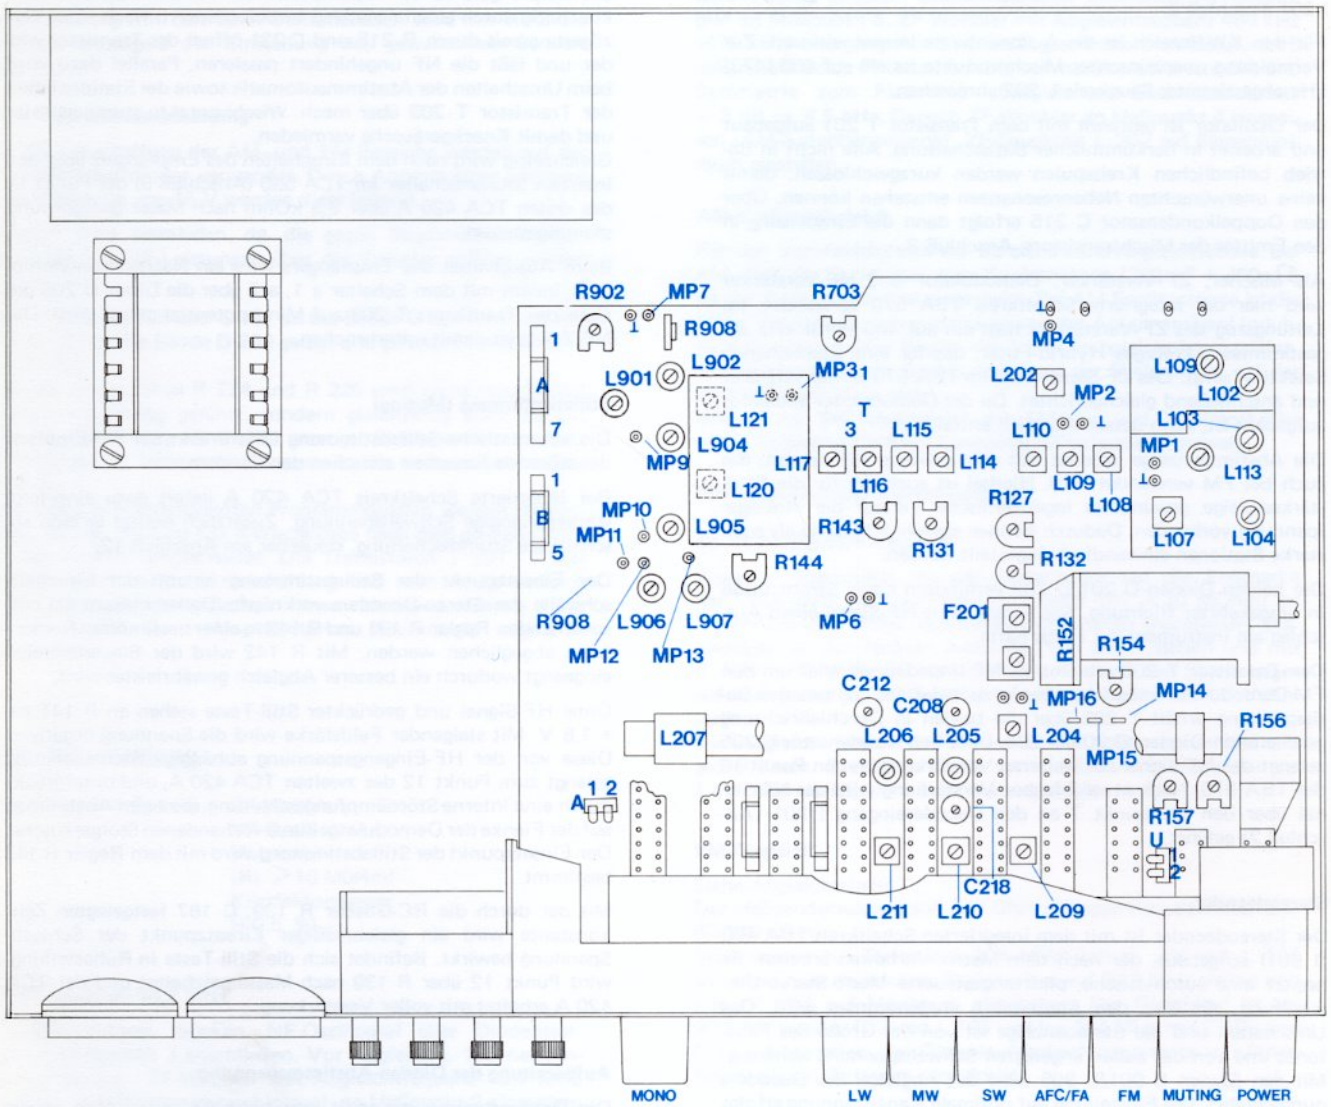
R902
MP7
R703
R908
1
A
7
1
B
5
L901
L902
MP3
MP4
L109
L102
L202
MP2
L103
L121
T
3
L115
L110
MP1
L904
MP9
L117
L114
L113
L116
L109
L108
L120
R127
MP10
MP11
L905
R143
R131
L107
L104
R144
R132
R908
L906
L907
MP6
F201
MP12
MP13
R152
R154
C212
C208
MP16
MP14
R156
L206
L205
L204
L207
MP15
1 2
A
R157
U
2
C218
L211
L210
L209
MONO
LW
MW
SW
AFC/FA
FM
MUTING
POWER